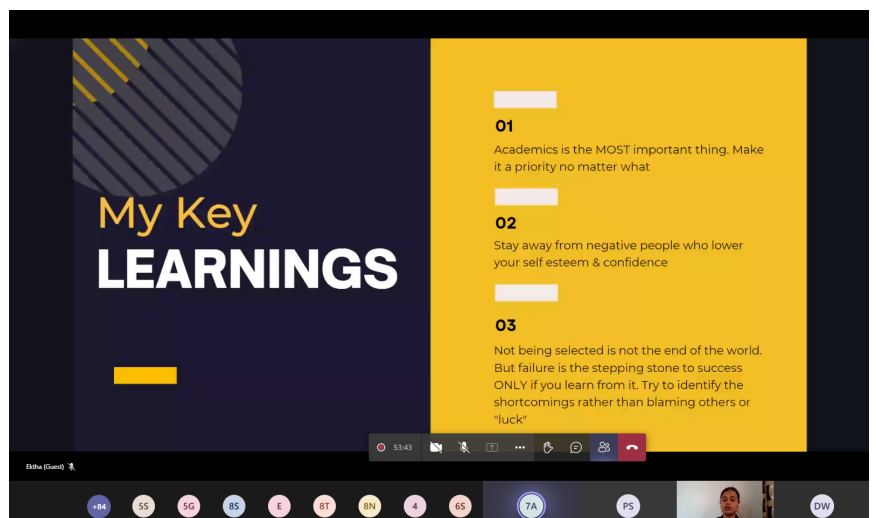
My Key
LEARNINGS

01
Academics is the MOST important thing. Make it a priority no matter what

02
Stay away from negative people who lower your self esteem & confidence

03
Not being selected is not the end of the world. But failure is the stepping stone to success ONLY if you learn from it. Try to identify the shortcomings rather than blaming others or "luck"

53:43

Ektha (Guest)

+84 5S 5G 8S E 8T 8N 4 6S 7A PS DW